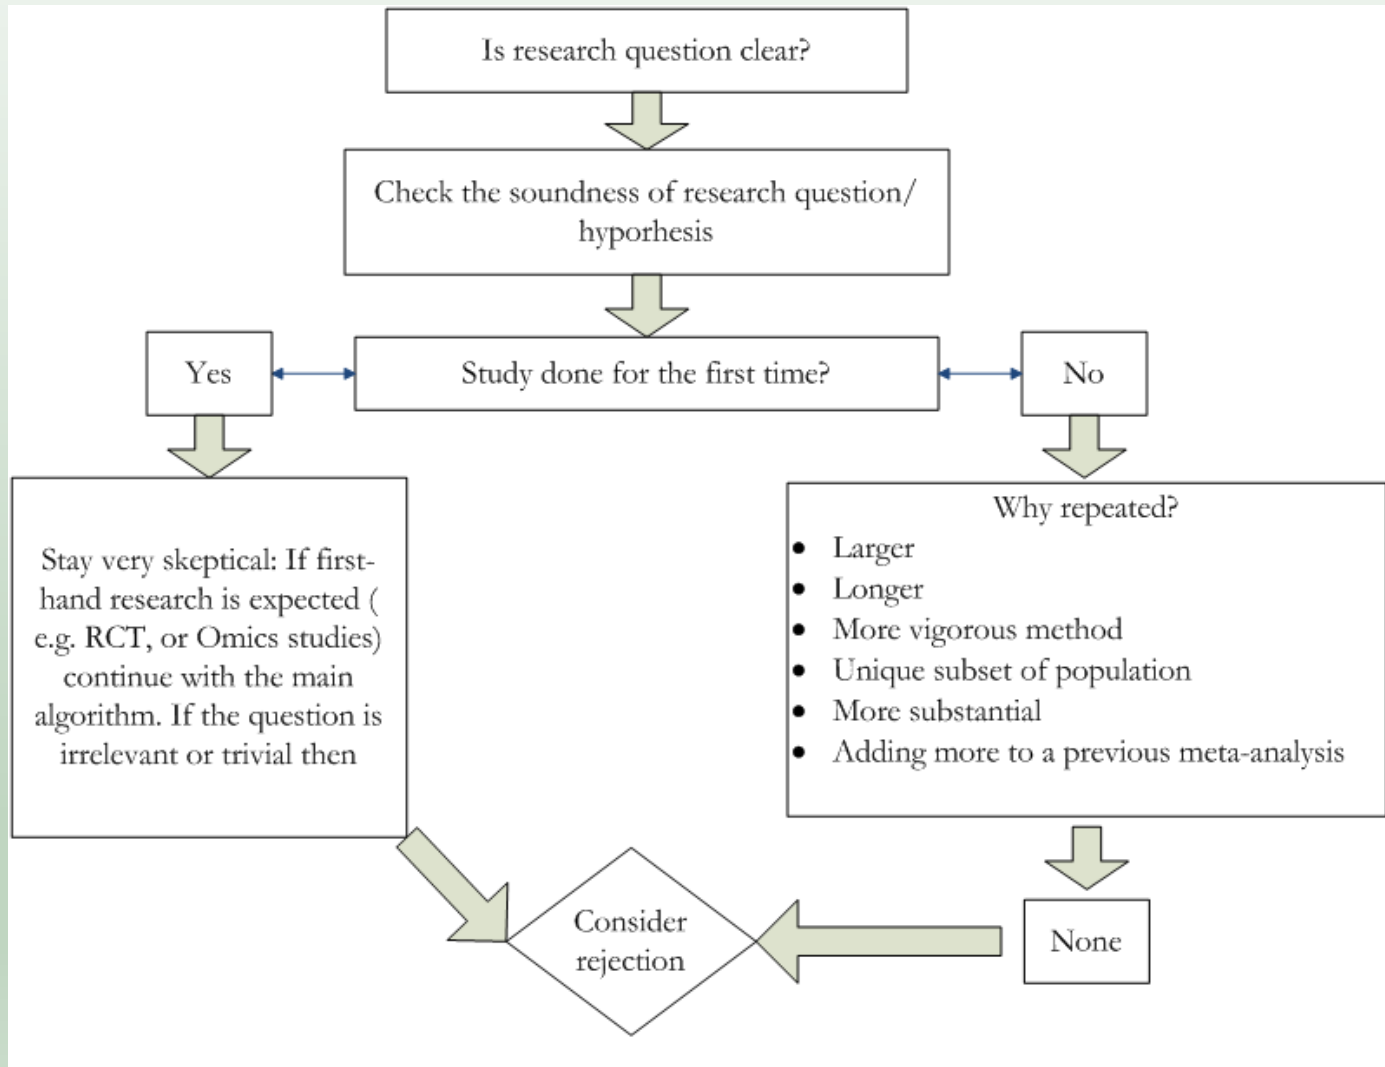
Is research question clear?

Check the soundness of research question/ hyporhesis

Yes

Study done for the first time?

No

Stay very skeptical: If first-hand research is expected ( e.g. RCT, or Omics studies) continue with the main algorithm. If the question is irrelevant or trivial then

Why repeated?
- Larger
- Longer
- More vigorous method
- Unique subset of population
- More substantial
- Adding more to a previous meta-analysis

Consider rejection

None